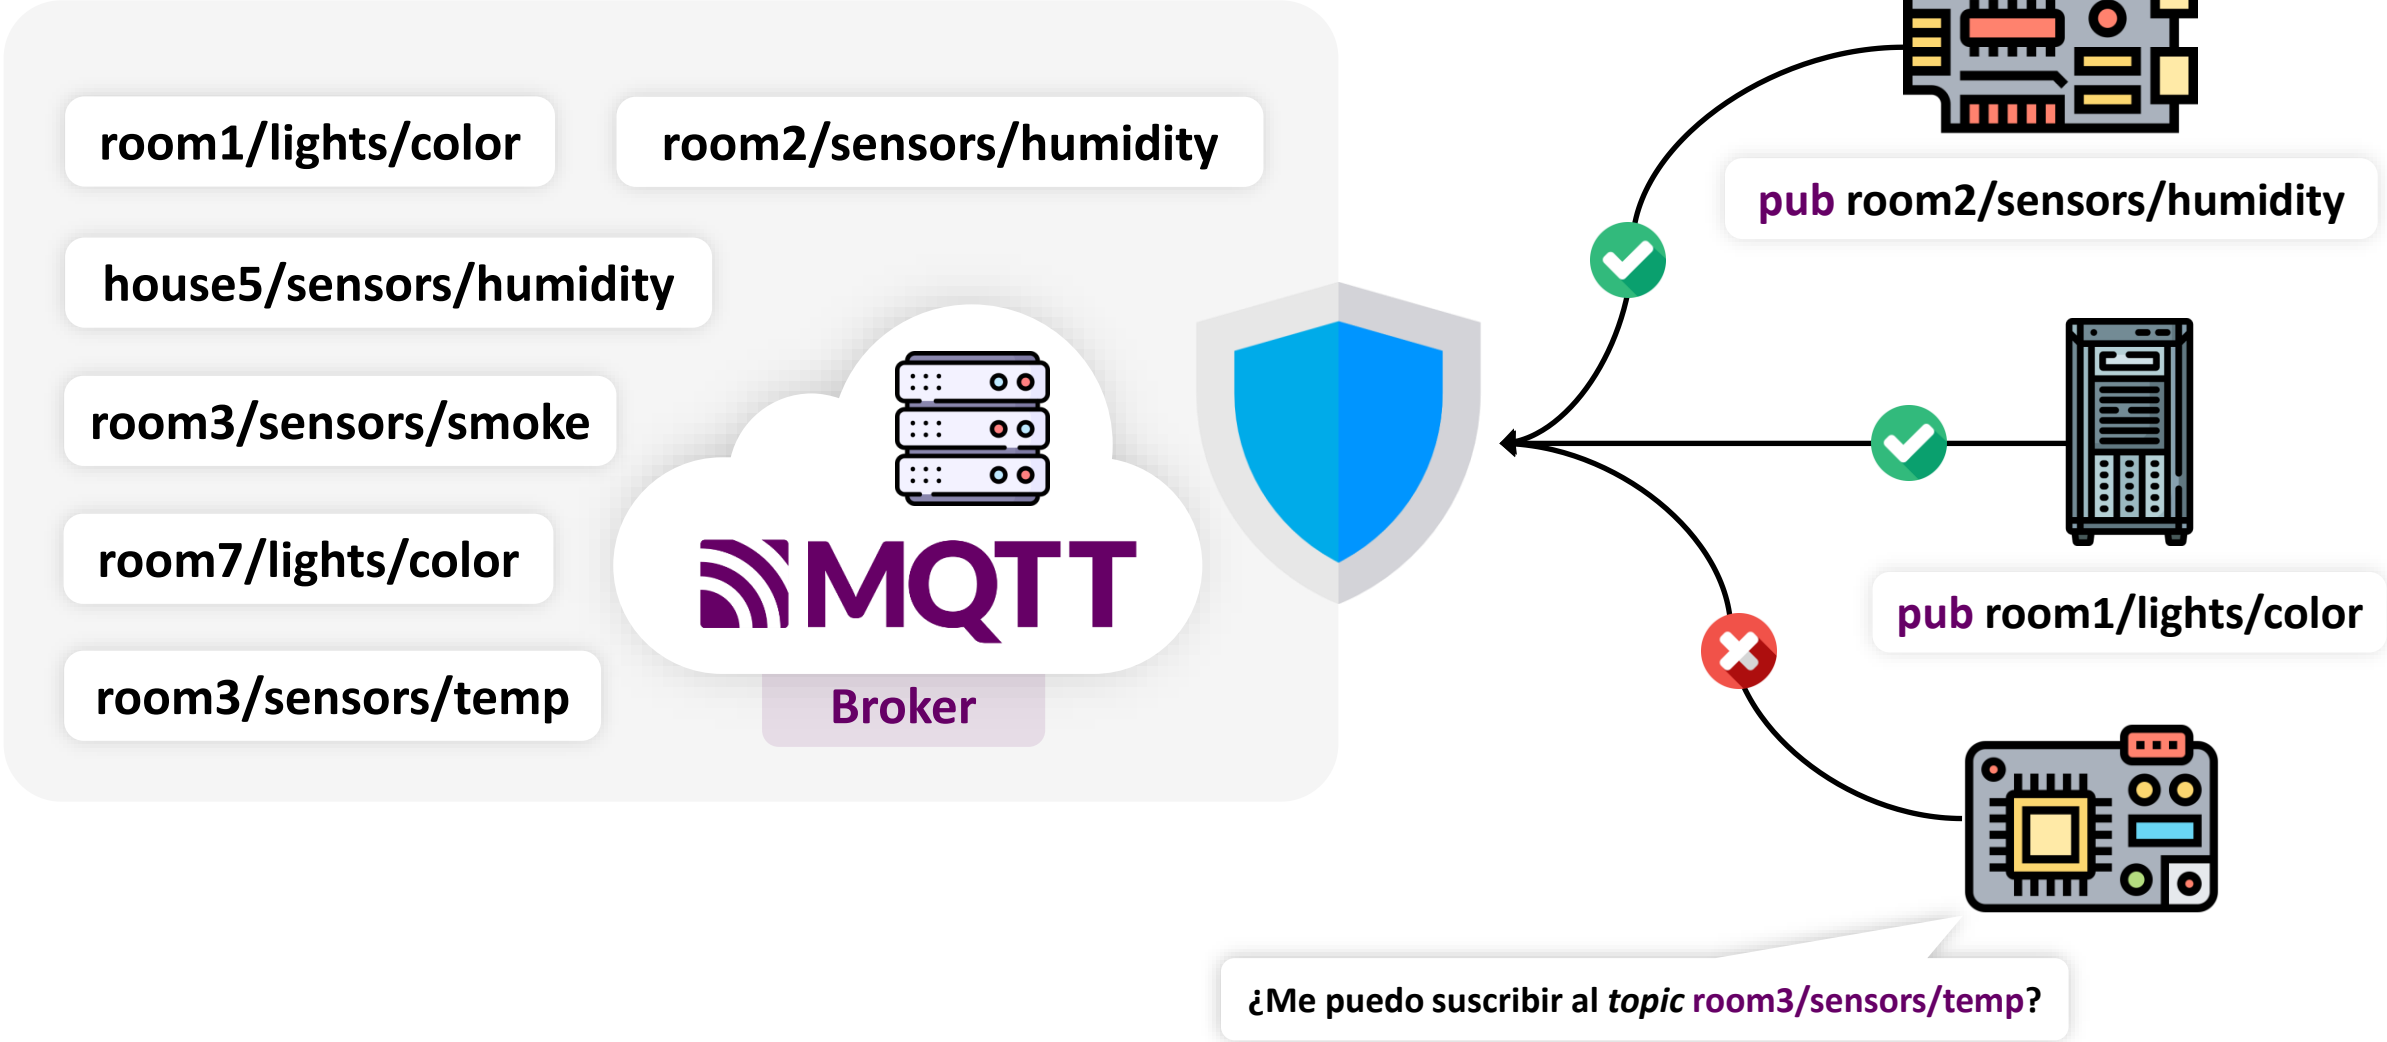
room1/lights/color

room2/sensors/humidity

house5/sensors/humidity

room3/sensors/smoke

room7/lights/color

room3/sensors/temp

MQTT

Broker

pub room2/sensors/humidity

pub room1/lights/color

¿Me puedo suscribir al *topic* room3/sensors/temp?